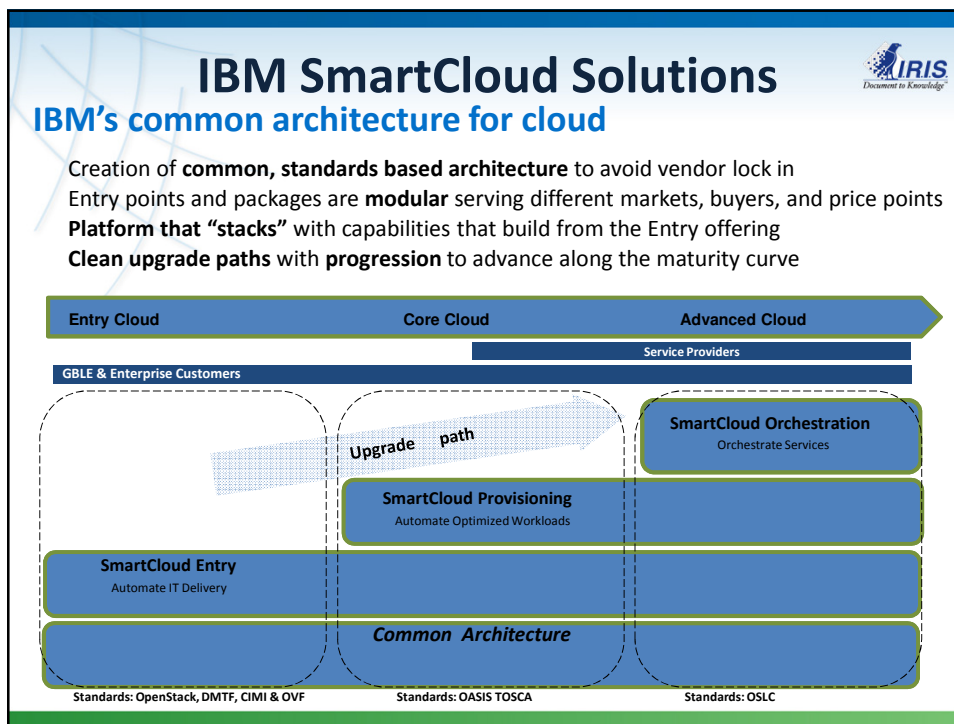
IBM SmartCloud Solutions

IRIS
Document to Knowledge

IBM's common architecture for cloud

Creation of **common, standards based architecture** to avoid vendor lock in
Entry points and packages are **modular** serving different markets, buyers, and price points
**Platform that "stacks"** with capabilities that build from the Entry offering
**Clean upgrade paths** with **progression** to advance along the maturity curve

Entry Cloud
Core Cloud
Advanced Cloud

Service Providers

GBLE & Enterprise Customers

Upgrade path

SmartCloud Orchestration
Orchestrate Services

SmartCloud Provisioning
Automate Optimized Workloads

SmartCloud Entry
Automate IT Delivery

Common Architecture

Standards: OpenStack, DMTF, CIMI & OVF
Standards: OASIS TOSCA
Standards: OSLC